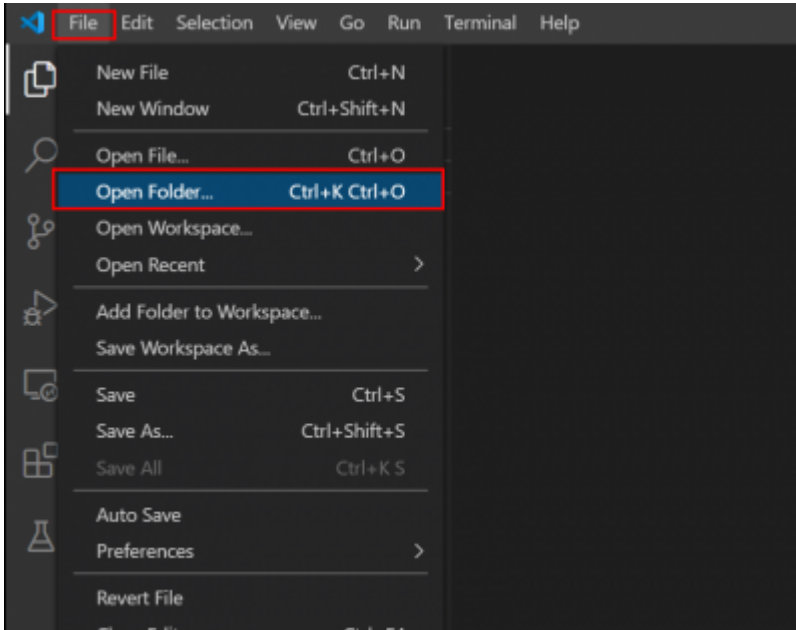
File Edit Selection View Go Run Terminal Help

New File Ctrl+N
New Window Ctrl+Shift+N

Open File... Ctrl+O
Open Folder... Ctrl+K Ctrl+O
Open Workspace...
Open Recent >

Add Folder to Workspace...
Save Workspace As...

Save Ctrl+S
Save As... Ctrl+Shift+S
Save All Ctrl+K S

Auto Save
Preferences >

Revert File
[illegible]